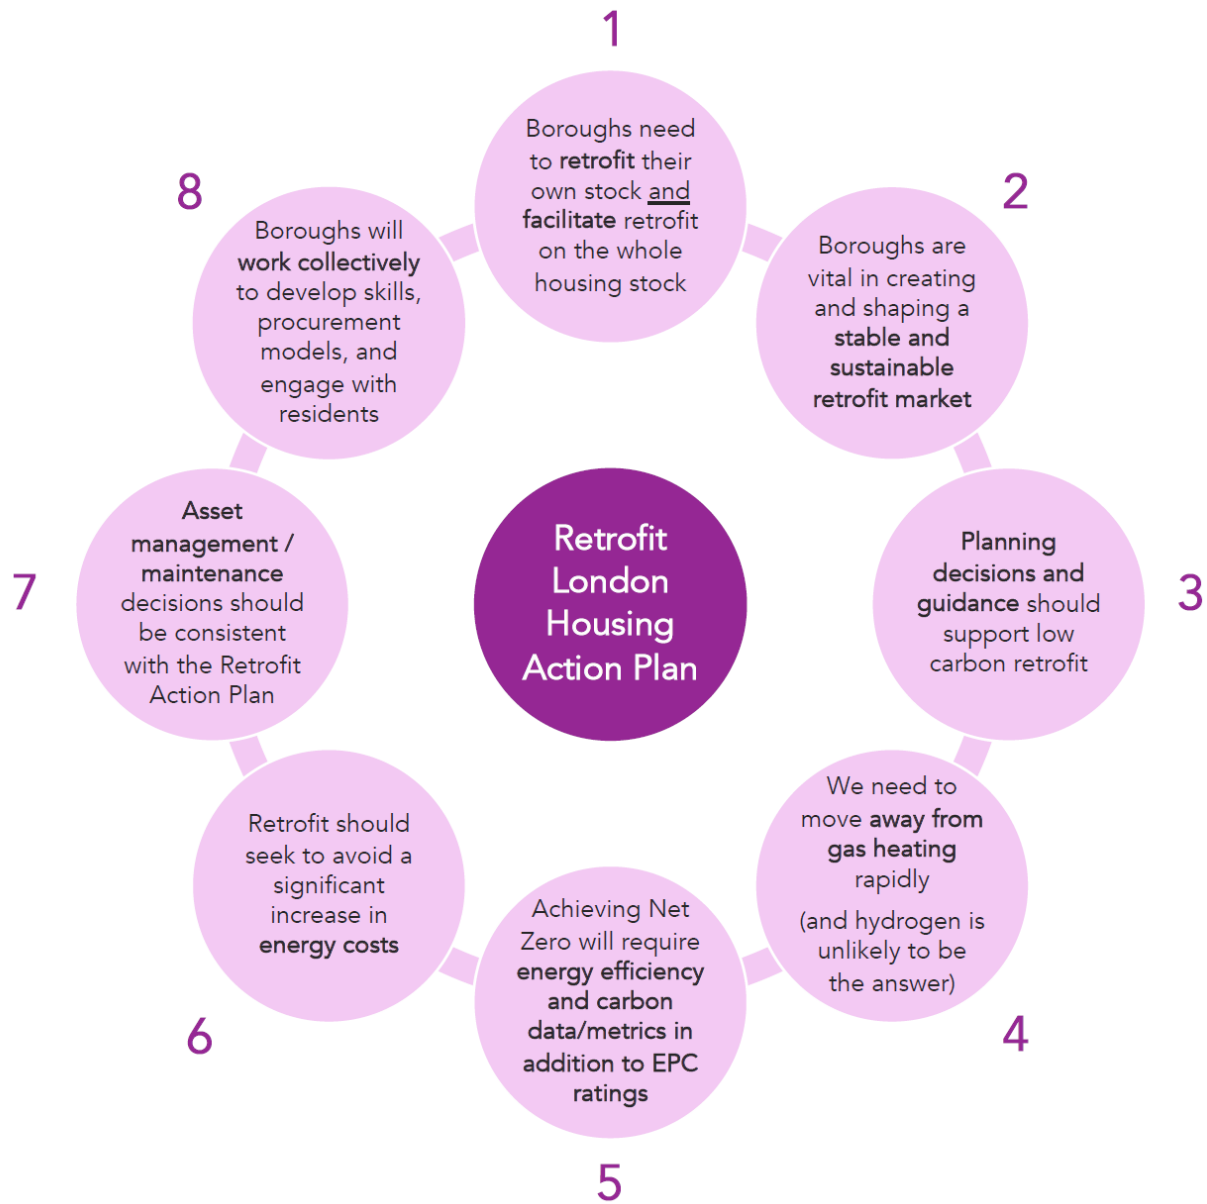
Retrofit London Housing Action Plan

1

Boroughs need to retrofit their own stock and facilitate retrofit on the whole housing stock

2

Boroughs are vital in creating and shaping a stable and sustainable retrofit market

3

Planning decisions and guidance should support low carbon retrofit

4

We need to move away from gas heating rapidly

(and hydrogen is unlikely to be the answer)

5

Achieving Net Zero will require energy efficiency and carbon data/metrics in addition to EPC ratings

6

Retrofit should seek to avoid a significant increase in energy costs

7

Asset management / maintenance decisions should be consistent with the Retrofit Action Plan

8

Boroughs will work collectively to develop skills, procurement models, and engage with residents